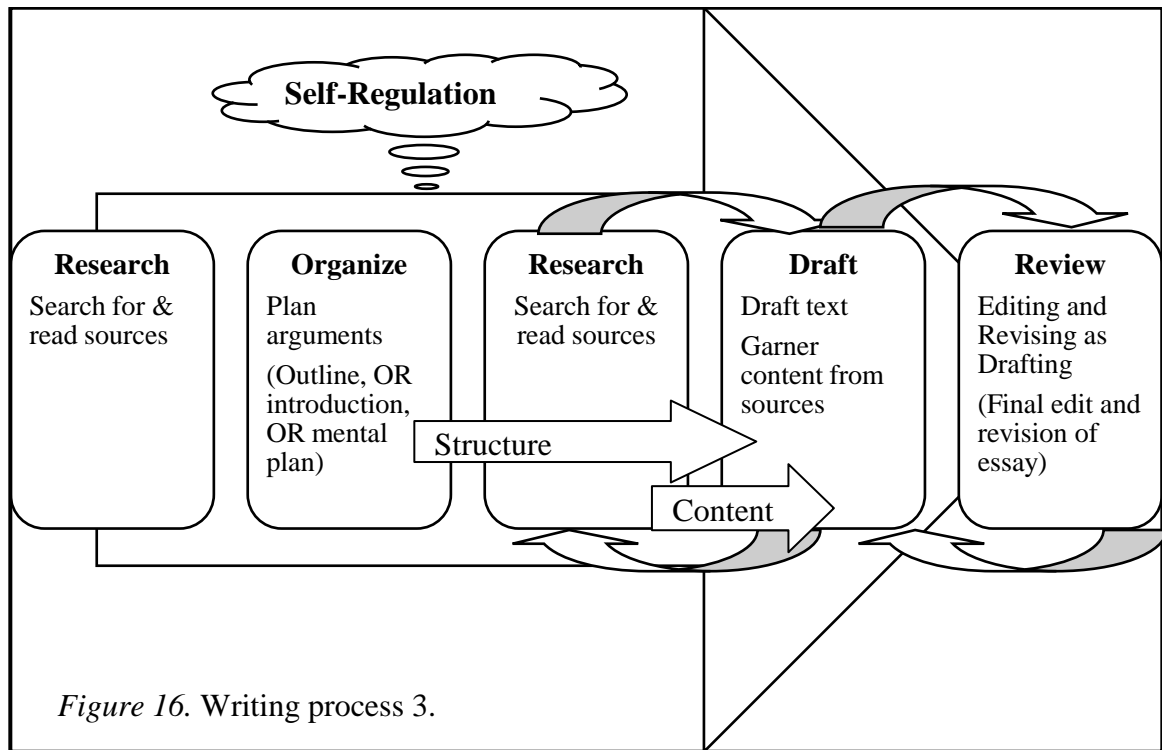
Self-Regulation

Research
Search for & read sources

Organize
Plan arguments
(Outline, OR introduction, OR mental plan)

Research
Search for & read sources

Draft
Draft text
Garner content from sources

Review
Editing and Revising as Drafting
(Final edit and revision of essay)

Structure

Content

*Figure 16.* Writing process 3.